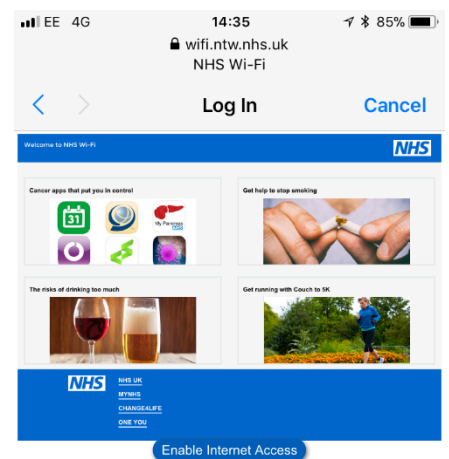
EE 4G
14:35
85%
wifi.ntw.nhs.uk
NHS Wi-Fi

Log In
Cancel

Welcome to NHS Wi-Fi
NHS

Cancer apps that put you in control
31
My Pancreas
Get help to stop smoking

The risks of drinking too much
Get running with Couch to 5K

NHS
NHS UK
MYNHS
CHANGE4LIFE
ONE YOU

Enable Internet Access